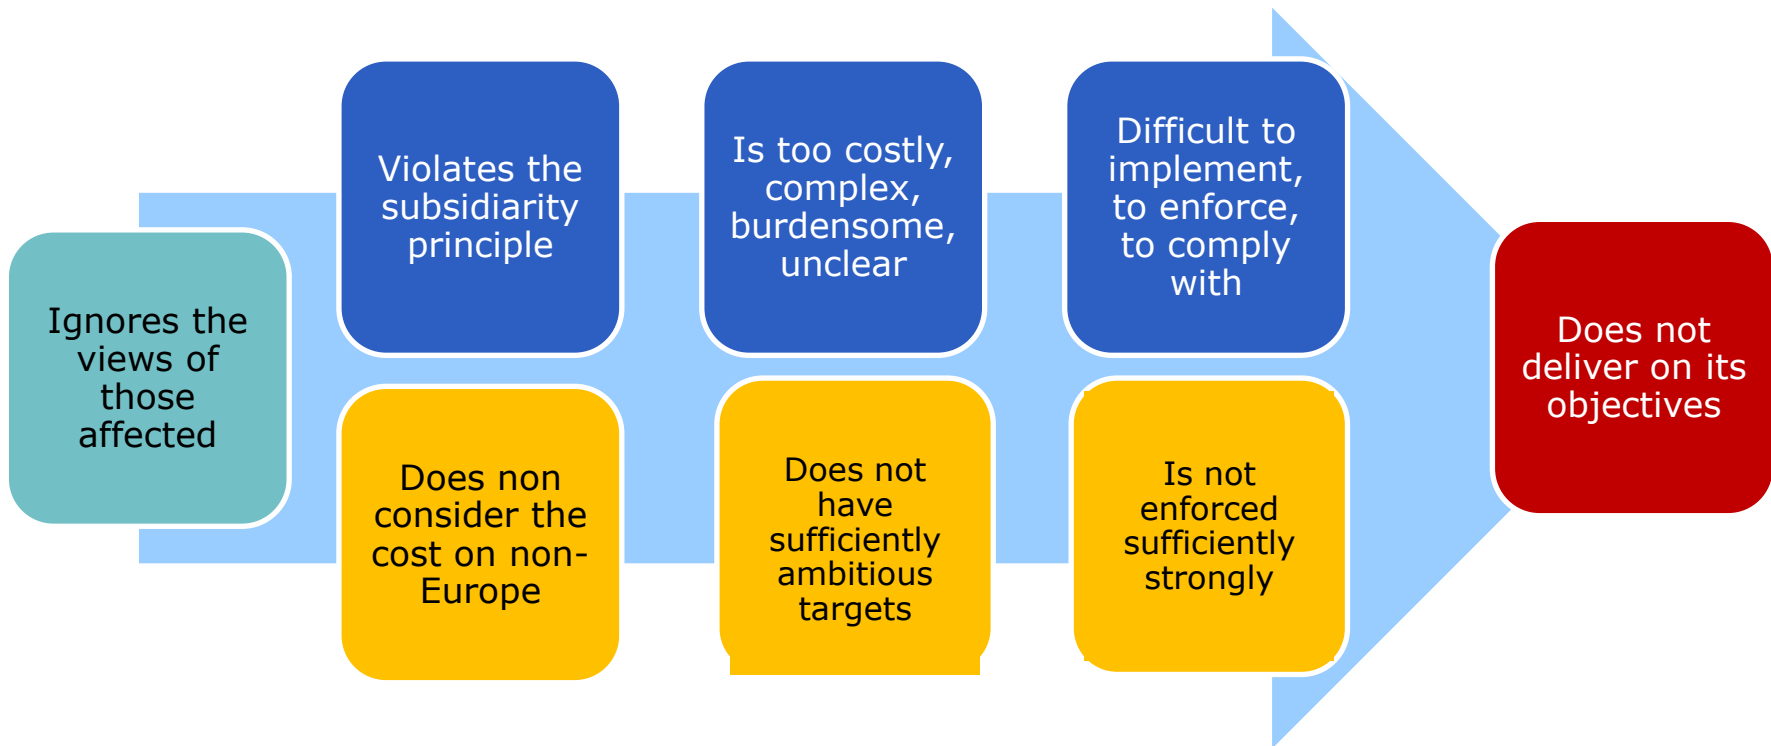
Ignores the views of those affected

Violates the subsidiarity principle

Does non consider the cost on non-Europe

Is too costly, complex, burdensome, unclear

Does not have sufficiently ambitious targets

Difficult to implement, to enforce, to comply with

Is not enforced sufficiently strongly

Does not deliver on its objectives